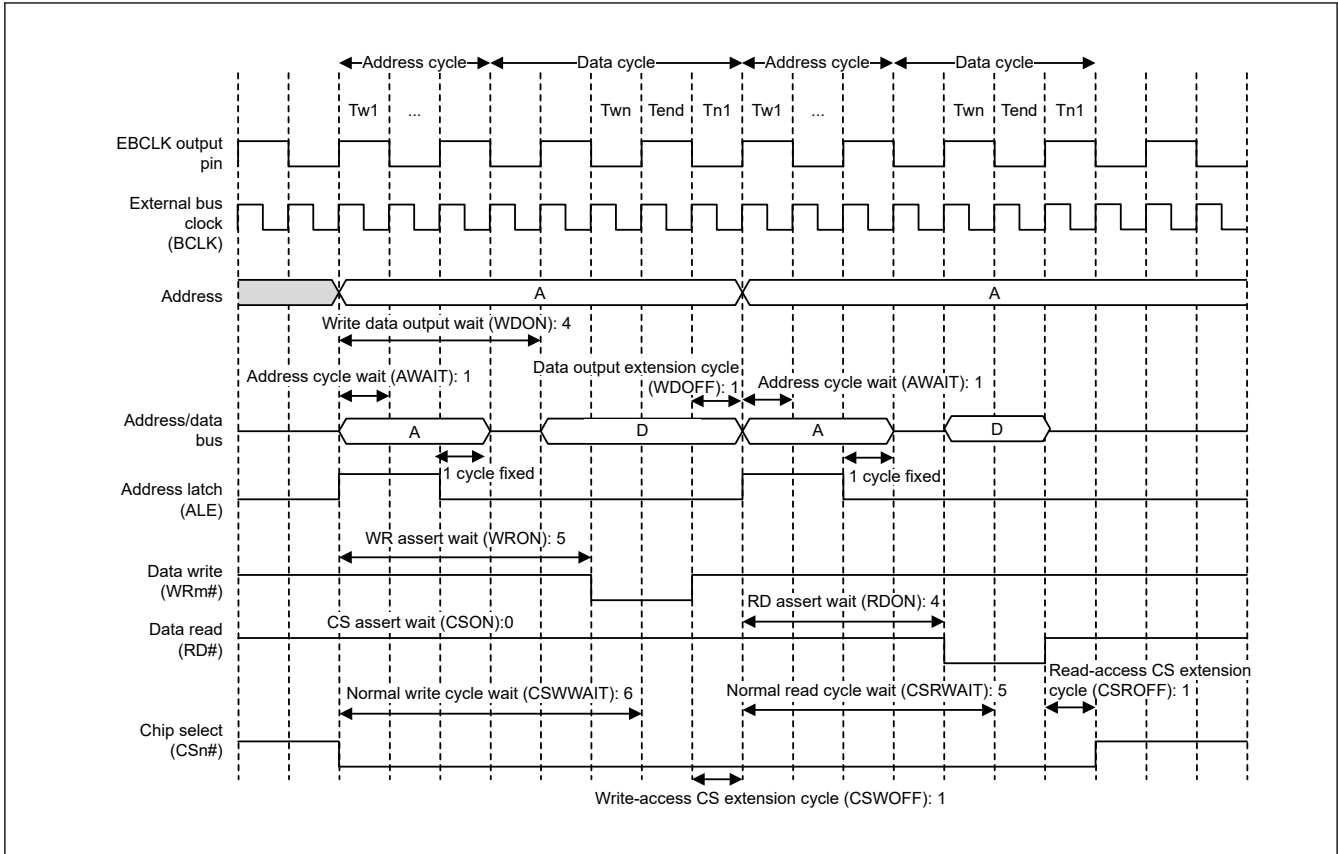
Address cycle
Data cycle
Address cycle
Data cycle

Tw1 ... Twn Tend Tn1 Tw1 ... Twn Tend Tn1

EBCLK output pin

External bus clock (BCLK)

Address
A
A

Write data output wait (WDON): 4

Address cycle wait (AWAIT): 1

Data output extension cycle (WDOFF): 1

Address cycle wait (AWAIT): 1

Address/data bus
A
D
A
D

1 cycle fixed
1 cycle fixed

Address latch (ALE)

WR assert wait (WRON): 5

Data write (WRm#)

RD assert wait (RDON): 4

Data read (RD#)

CS assert wait (CSON):0

Read-access CS extension cycle (CSROFF): 1

Normal write cycle wait (CSWWAIT): 6

Normal read cycle wait (CSRWAIT): 5

Chip select (CSn#)

Write-access CS extension cycle (CSWOFF): 1